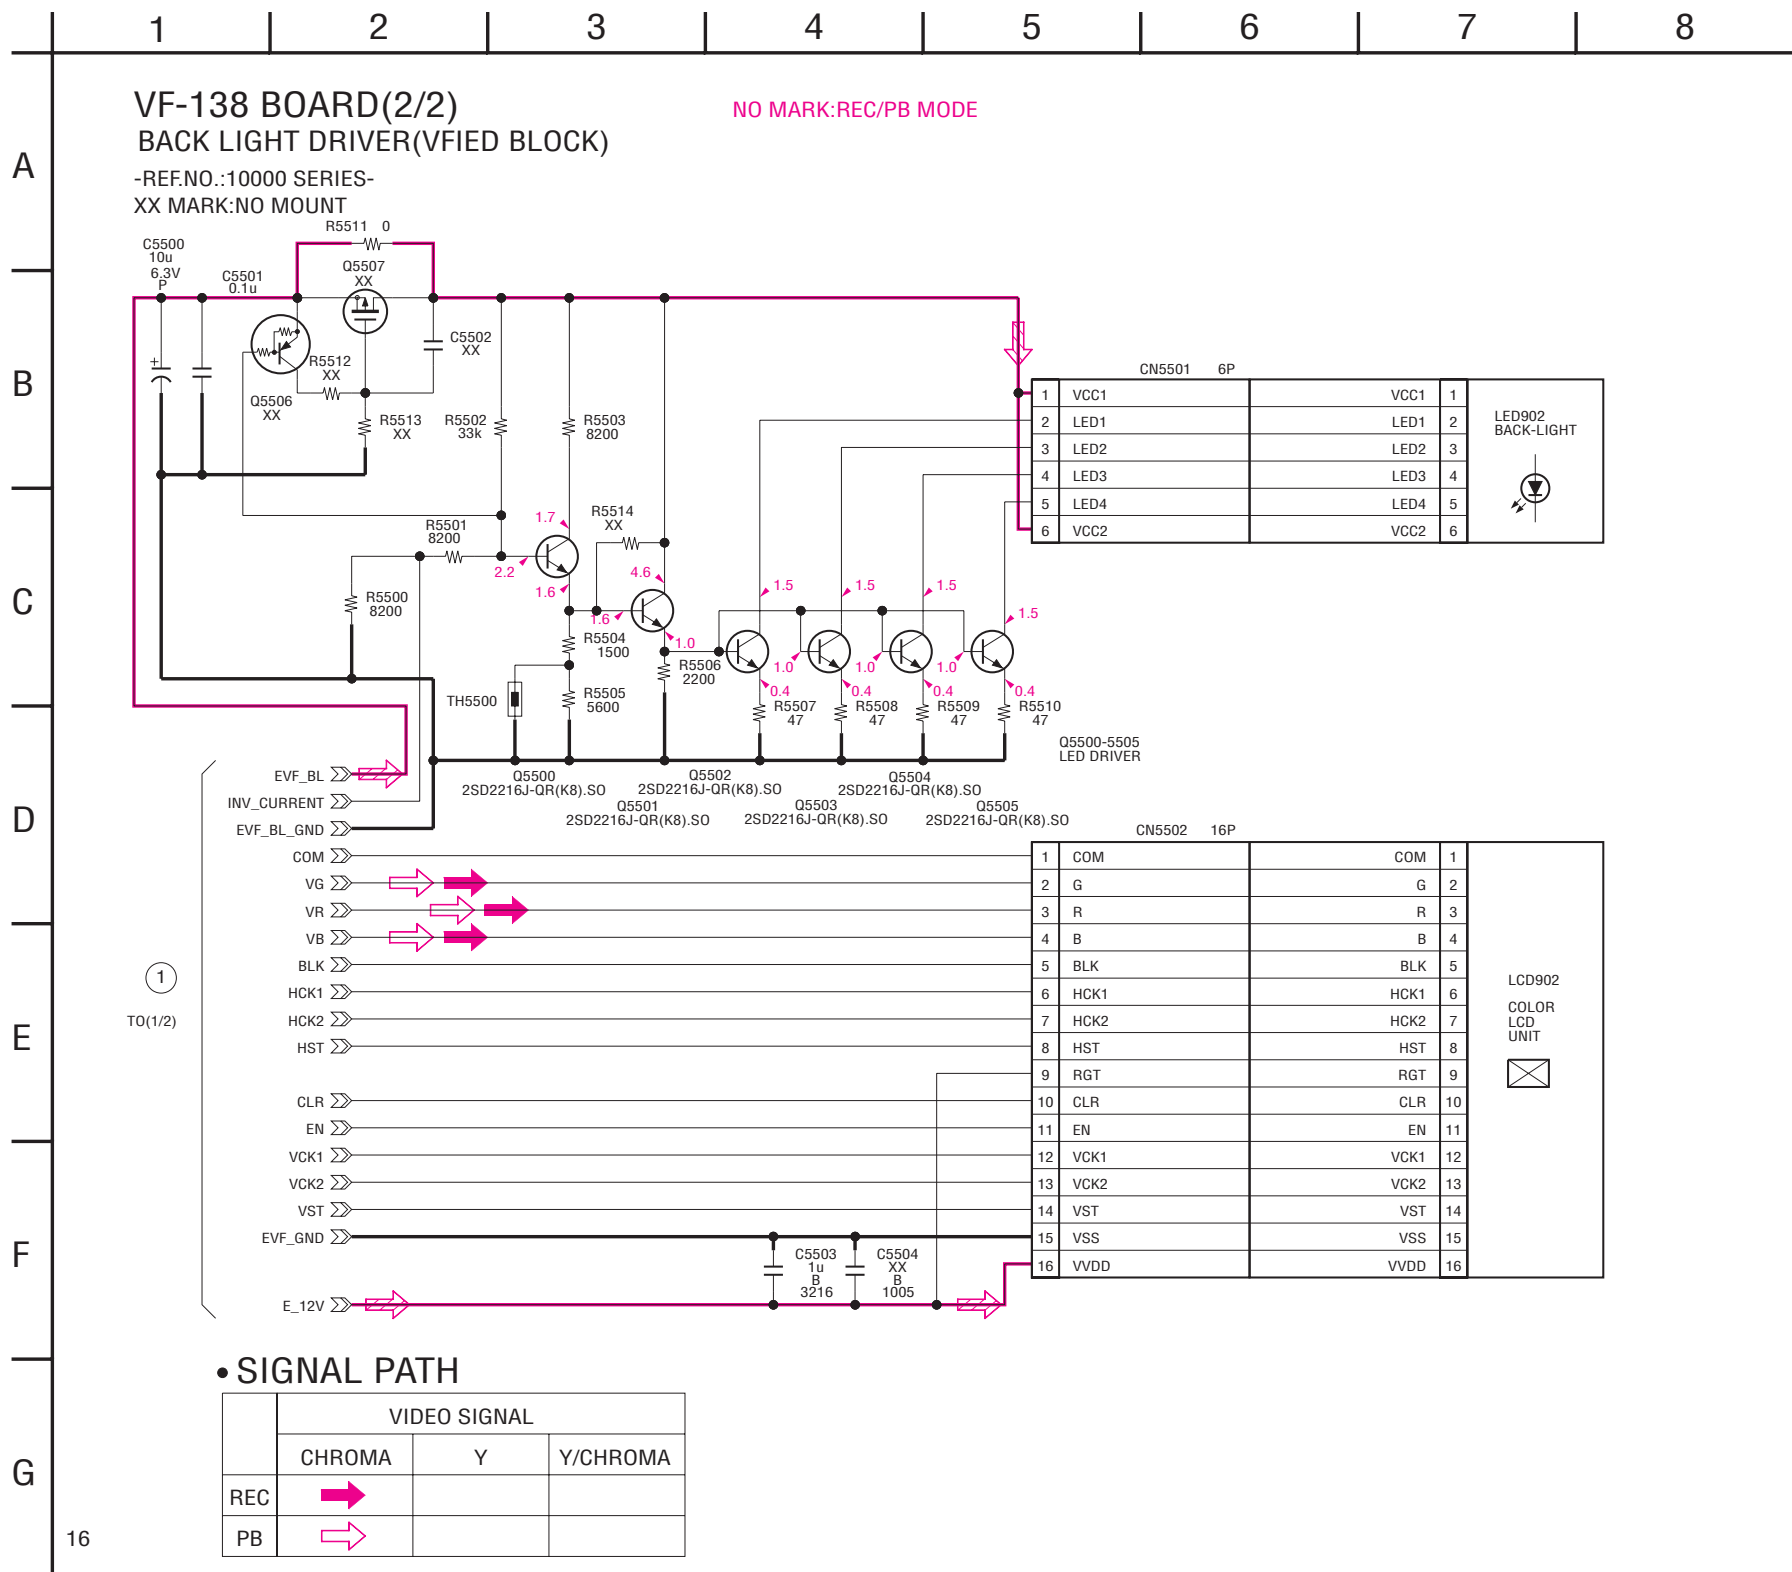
1 2 3 4 5 6 7 8

A B C D E F G

VF-138 BOARD(2/2)
BACK LIGHT DRIVER(VFIED BLOCK)
-REF.NO.:10000 SERIES-
XX MARK:NO MOUNT

NO MARK:REC/PB MODE

C5500 10u 6.3V P
C5501 0.1u
R5511 0
Q5507 XX
C5502 XX
R5512 XX
Q5506 XX
R5513 XX
R5502 33k
R5503 8200
R5501 8200
R5514 XX
R5500 8200
R5504 1500
R5505 5600
TH5500
R5506 2200
R5507 47
R5508 47
R5509 47
R5510 47
1.7 2.2 1.6 4.6 1.6 1.0 1.5 1.5 1.5 1.5 1.0 1.0 1.0 0.4 0.4 0.4 0.4

Q5500-5505 LED DRIVER
Q5500 2SD2216J-QR(K8).SO
Q5501 2SD2216J-QR(K8).SO
Q5502 2SD2216J-QR(K8).SO
Q5503 2SD2216J-QR(K8).SO
Q5504 2SD2216J-QR(K8).SO
Q5505 2SD2216J-QR(K8).SO

CN5501 6P
| 1 | VCC1 | VCC1 | 1 |
|---|---|---|---|
| 2 | LED1 | LED1 | 2 |
| 3 | LED2 | LED2 | 3 |
| 4 | LED3 | LED3 | 4 |
| 5 | LED4 | LED4 | 5 |
| 6 | VCC2 | VCC2 | 6 |

LED902 BACK-LIGHT

EVF_BL
INV_CURRENT
EVF_BL_GND
COM
VG
VR
VB
BLK
HCK1
HCK2
HST
CLR
EN
VCK1
VCK2
VST
EVF_GND
E_12V

1
TO(1/2)

CN5502 16P
| 1 | COM | COM | 1 |
|---|---|---|---|
| 2 | G | G | 2 |
| 3 | R | R | 3 |
| 4 | B | B | 4 |
| 5 | BLK | BLK | 5 |
| 6 | HCK1 | HCK1 | 6 |
| 7 | HCK2 | HCK2 | 7 |
| 8 | HST | HST | 8 |
| 9 | RGT | RGT | 9 |
| 10 | CLR | CLR | 10 |
| 11 | EN | EN | 11 |
| 12 | VCK1 | VCK1 | 12 |
| 13 | VCK2 | VCK2 | 13 |
| 14 | VST | VST | 14 |
| 15 | VSS | VSS | 15 |
| 16 | VVDD | VVDD | 16 |

LCD902
COLOR LCD UNIT

C5503 1u B 3216
C5504 XX B 1005

• SIGNAL PATH
| | VIDEO SIGNAL | | |
|---|---|---|---|
| | CHROMA | Y | Y/CHROMA |
| REC | | | |
| PB | | | |

16